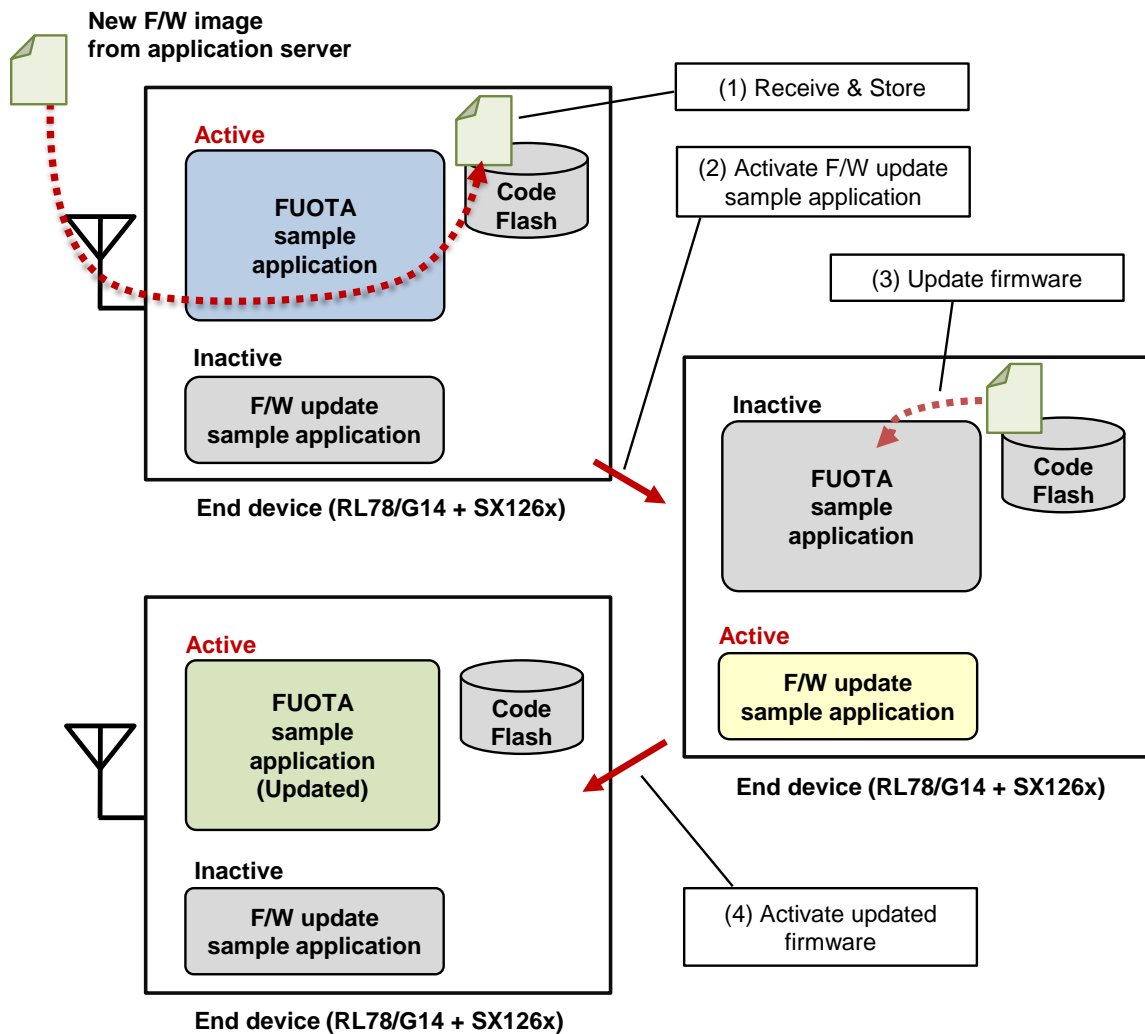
New F/W image from application server

(1) Receive & Store

Active

FUOTA sample application

Code Flash

(2) Activate F/W update sample application

Inactive

F/W update sample application

End device (RL78/G14 + SX126x)

(3) Update firmware

Inactive

FUOTA sample application

Code Flash

Active

F/W update sample application

End device (RL78/G14 + SX126x)

Active

FUOTA sample application (Updated)

Code Flash

Inactive

F/W update sample application

End device (RL78/G14 + SX126x)

(4) Activate updated firmware